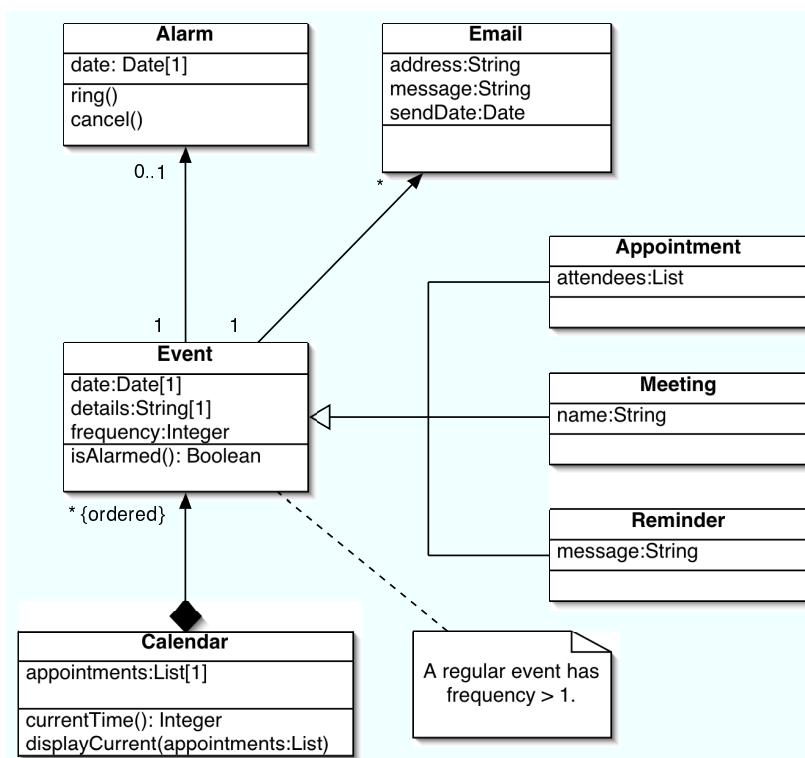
Alarm
date: Date[1]
ring()
cancel()

Email
address:String
message:String
sendDate:Date

0..1

*

Appointment
attendees:List

1

1

Event
date:Date[1]
details:String[1]
frequency:Integer
isAlarmed(): Boolean

Meeting
name:String

Reminder
message:String

* {ordered}

Calendar
appointments:List[1]
currentTime(): Integer
displayCurrent(appointments:List)

A regular event has frequency > 1.